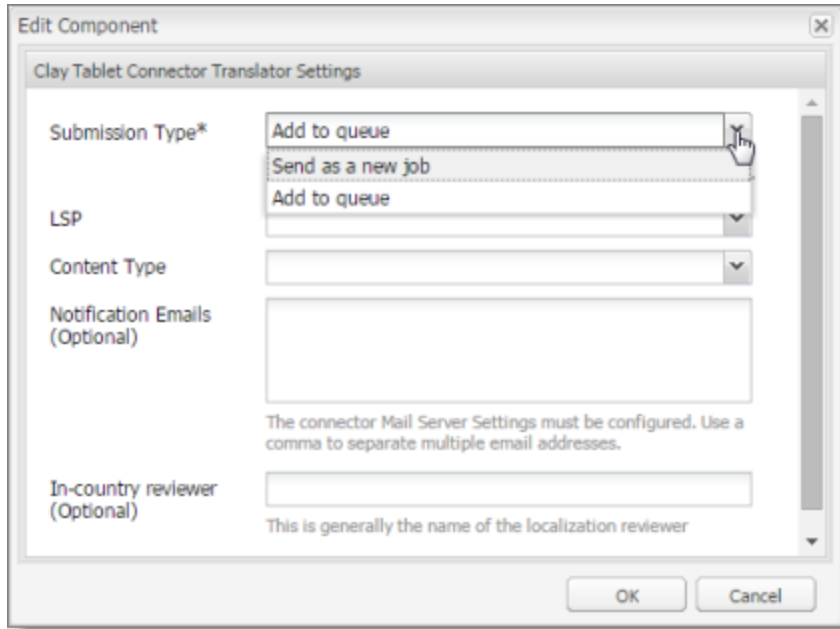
Edit Component

Clay Tablet Connector Translator Settings

Submission Type*

Add to queue

Send as a new job

Add to queue

LSP

Content Type

Notification Emails (Optional)

The connector Mail Server Settings must be configured. Use a comma to separate multiple email addresses.

In-country reviewer (Optional)

This is generally the name of the localization reviewer

OK

Cancel